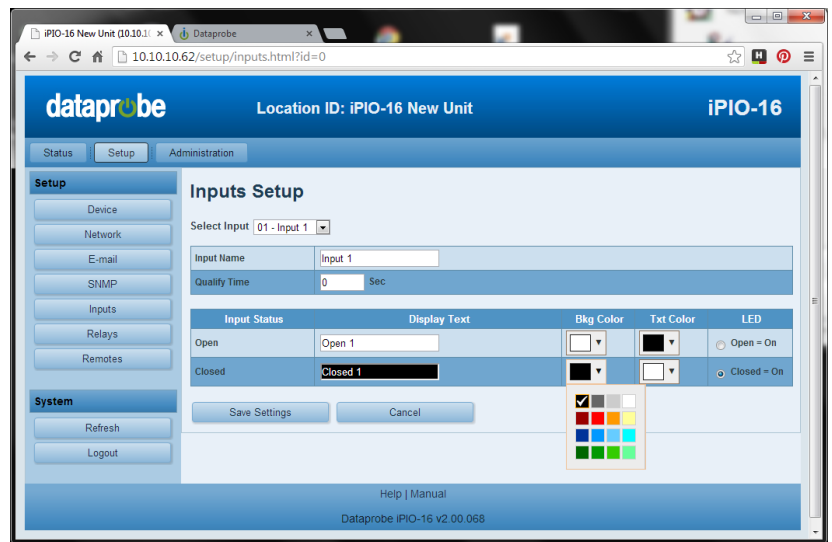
iPIO-16 New Unit (10.10.1( ×
Dataprobe ×

10.10.10.62/setup/inputs.html?id=0

dataprobe
Location ID: iPIO-16 New Unit
iPIO-16

Status
Setup
Administration

Setup
Device
Network
E-mail
SNMP
Inputs
Relays
Remotes

System
Refresh
Logout

Inputs Setup

Select Input 01 - Input 1

| Input Name | Input 1 |
|---|---|
| Qualify Time | 0 Sec |

| Input Status | Display Text | Bkg Color | Txt Color | LED |
|---|---|---|---|---|
| Open | Open 1 | | | Open = On |
| Closed | Closed 1 | | | Closed = On |

Save Settings
Cancel

Help | Manual

Dataprobe iPIO-16 v2.00.068